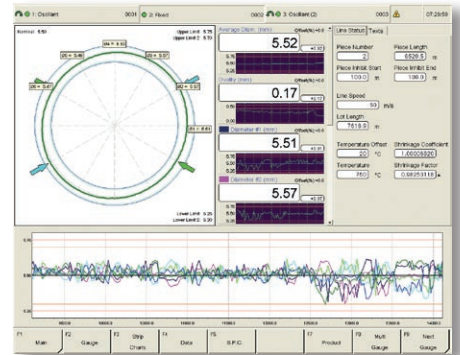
1: Oscillant 0001 2: Fixed 0002 3: Oscillant (2) 0003 07:28:59

Nominal: 5.50

Upper Limit: 5.75
Upper Limit 2: 5.70

Average Diam. (mm) Offset(%)
5.52

Ovality (mm)
0.17

Diameter #1 (mm)
5.51

Diameter #2 (mm)
5.57

Lower Limit: 5.25
Lower Limit 2: 5.30

Line Status Tasks

Piece Number
2
Piece Length
8520.5 m
Piece Inhibit Start
100.0 m
Piece Inhibit End
100.0 m

Line Speed
50 m/s

Lot Length
7519.0 m

Temperature Offset
20 °C
Shrinkage Coefficient
1.00000000

Temperature
760 °C
Shrinkage Factor
0.98253118

F1 Main
F2 Gauge
F3 Strip Charts
F4 Data
F5 S.P.C.
F7 Product
F8 Multi Gauge
F9 Next Gauge